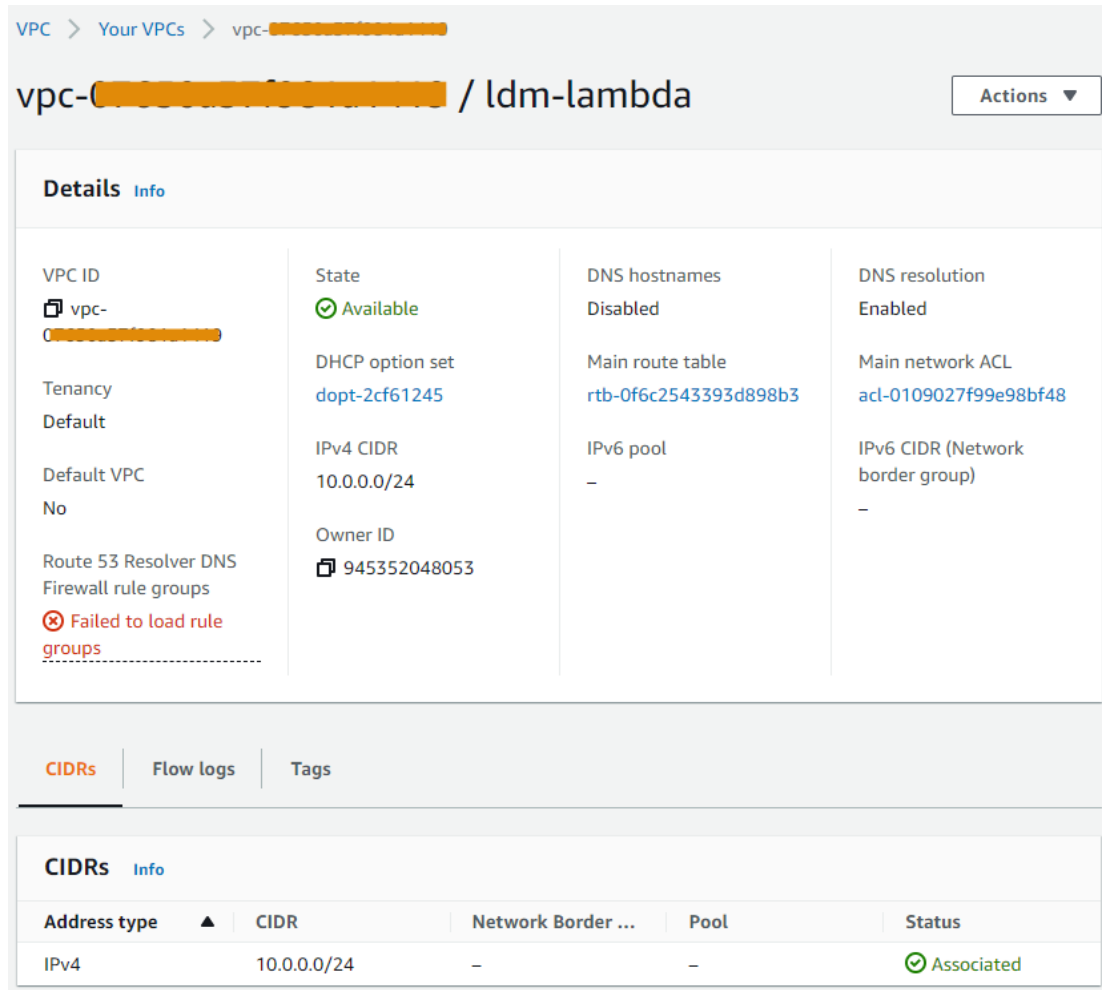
VPC > Your VPCs > vpc-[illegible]

vpc-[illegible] / ldm-lambda

Actions ▼

Details Info

VPC ID
vpc-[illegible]

Tenancy
Default

Default VPC
No

Route 53 Resolver DNS Firewall rule groups
Failed to load rule groups

State
Available

DHCP option set
dopt-2cf61245

IPv4 CIDR
10.0.0.0/24

Owner ID
945352048053

DNS hostnames
Disabled

Main route table
rtb-0f6c2543393d898b3

IPv6 pool
–

DNS resolution
Enabled

Main network ACL
acl-0109027f99e98bf48

IPv6 CIDR (Network border group)
–

CIDRs | Flow logs | Tags

CIDRs Info

| Address type ▲ | CIDR | Network Border ... | Pool | Status |
|---|---|---|---|---|
| IPv4 | 10.0.0.0/24 | – | – | Associated |